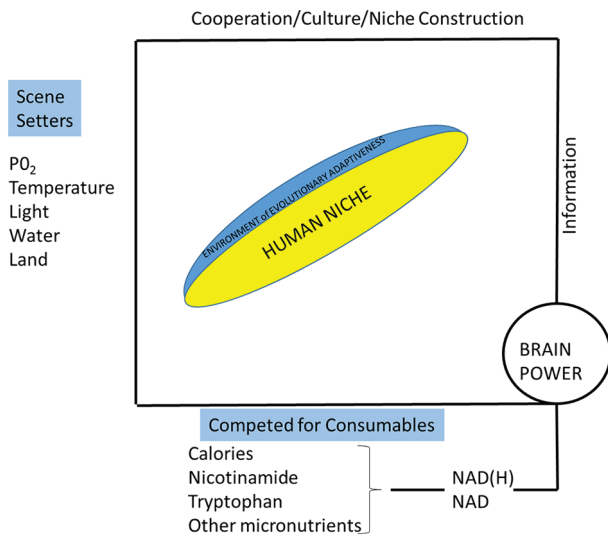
Cooperation/Culture/Niche Construction

Scene Setters

P$0_2$
Temperature
Light
Water
Land

ENVIRONMENT of EVOLUTIONARY ADAPTIVENESS

HUMAN NICHE

Information

BRAIN POWER

Competed for Consumables

Calories
Nicotinamide
Tryptophan
Other micronutrients

NAD(H)
NAD